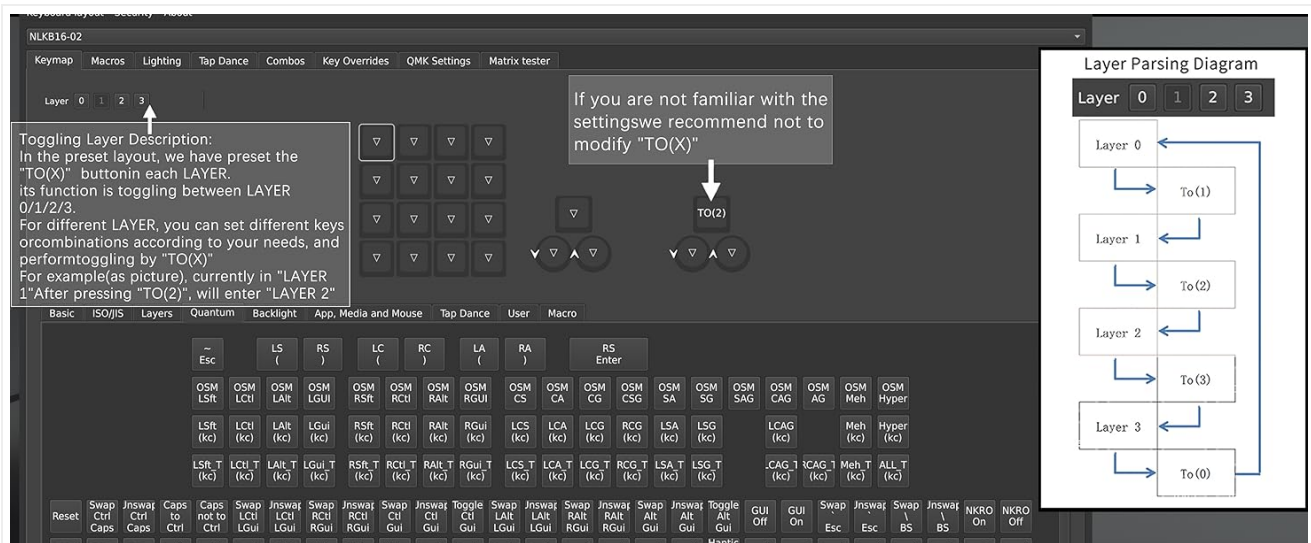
NLKB16-02

Keymap | Macros | Lighting | Tap Dance | Combos | Key Overrides | QMK Settings | Matrix tester

Layer 0 1 2 3

Toggling Layer Description:
In the preset layout, we have preset the "TO(X)" buttonin each LAYER.
its function is toggling between LAYER 0/1/2/3.
For different LAYER, you can set different keys orcombinations according to your needs, and performtoggling by "TO(X)"
For example(as picture), currently in "LAYER 1"After pressing "TO(2)", will enter "LAYER 2"

If you are not familiar with the settingswe recommend not to modify "TO(X)"

TO(2)

Basic | ISO/JIS | Layers | Quantum | Backlight | App, Media and Mouse | Tap Dance | User | Macro

~ Esc | LS ( | RS ) | LC ( | RC ) | LA ( | RA ) | RS Enter

OSM LSft | OSM LCtl | OSM LAlt | OSM LGUI | OSM RSft | OSM RCtl | OSM RAlt | OSM RGUI | OSM CS | OSM CA | OSM CG | OSM CSG | OSM SA | OSM SG | OSM SAG | OSM CAG | OSM AG | OSM Meh | OSM Hyper

LSft (kc) | LCtl (kc) | LAlt (kc) | LGui (kc) | RSft (kc) | RCtl (kc) | RAlt (kc) | RGui (kc) | LCS (kc) | LCA (kc) | LCG (kc) | RCG (kc) | LSA (kc) | LSG (kc) | LCAG (kc) | Meh (kc) | Hyper (kc)

LSft_T (kc) | LCtl_T (kc) | LAlt_T (kc) | LGui_T (kc) | RSft_T (kc) | RCtl_T (kc) | RAlt_T (kc) | RGui_T (kc) | LCS_T (kc) | LCA_T (kc) | LCG_T (kc) | RCG_T (kc) | LSA_T (kc) | LSG_T (kc) | LCAG_T (kc) | RCAG_T (kc) | Meh_T (kc) | ALL_T (kc)

Reset | Swap Ctrl Caps | Unswap Ctrl Caps | Caps to Ctrl | Caps not to Ctrl | Swap LCtl LGui | Unswap LCtl LGui | Swap RCtl RGui | Unswap RCtl RGui | Swap Ctl Gui | Unswap Ctl Gui | Toggle Ctl Gui | Swap LAlt LGui | Unswap LAlt LGui | Swap RAlt RGui | Unswap RAlt RGui | Swap Alt Gui | Unswap Alt Gui | Toggle Alt Gui | GUI Off | GUI On | Swap ` Esc | Unswap ` Esc | Swap \ BS | Unswap \ BS | NKRO On | NKRO Off

Layer Parsing Diagram
Layer 0 1 2 3
Layer 0
To(1)
Layer 1
To(2)
Layer 2
To(3)
Layer 3
To(0)